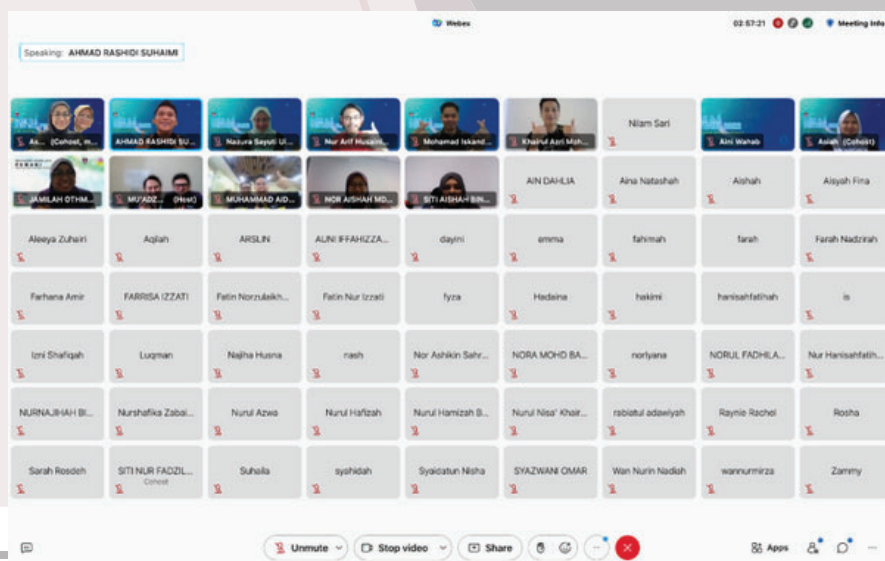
Webex

02:57:21

Meeting Info

Speaking: AHMAD RASHIDI SUHAIMI

As... (Cohost, m...

AHMAD RASHIDI SU...

Nazura Sayuti Ul...

Nur Arif Husaini...

Mohamad Iskand...

Khairul Azri Moh...

Nilam Sari

Aini Wahab

Asiah (Cohost)

JAMILAH OTHM...

MU'ADZ... (Host)

MUHAMMAD AID...

NOR AISHAH MD...

SITI AISHAH BIN...

AIN DAHLIA

Aina Natashah

Aishah

Aisyah Fina

Aleeya Zuhairi

Aqilah

ARSLIN

AUNI IFFAHIZZA...

dayini

emma

fahimah

farah

Farah Nadzirah

Farhana Amir

FARRISA IZZATI

Fatin Norzulaikh...

Fatin Nur Izzati

fyza

Hadaina

hakimi

hanisahfatihah

is

Izni Shafiqah

Luqman

Najiha Husna

nash

Nor Ashikin Sahr...

NORA MOHD BA...

norlyana

NORUL FADHILA...

Nur Hanisahfatih...

NURNAJIHAH BI...

Nurshafika Zabai...

Nurul Azwa

Nurul Hafizah

Nurul Hamizah B...

Nurul Nisa' Khair...

rabiatul adawiyah

Raynie Rachel

Rosha

Sarah Rosdeh

SITI NUR FADZIL... Cohost

Suhaila

syahidah

Syaidatun Nisha

SYAZWANI OMAR

Wan Nurin Nadiah

wannurmirza

Zammy

Unmute

Stop video

Share

Apps